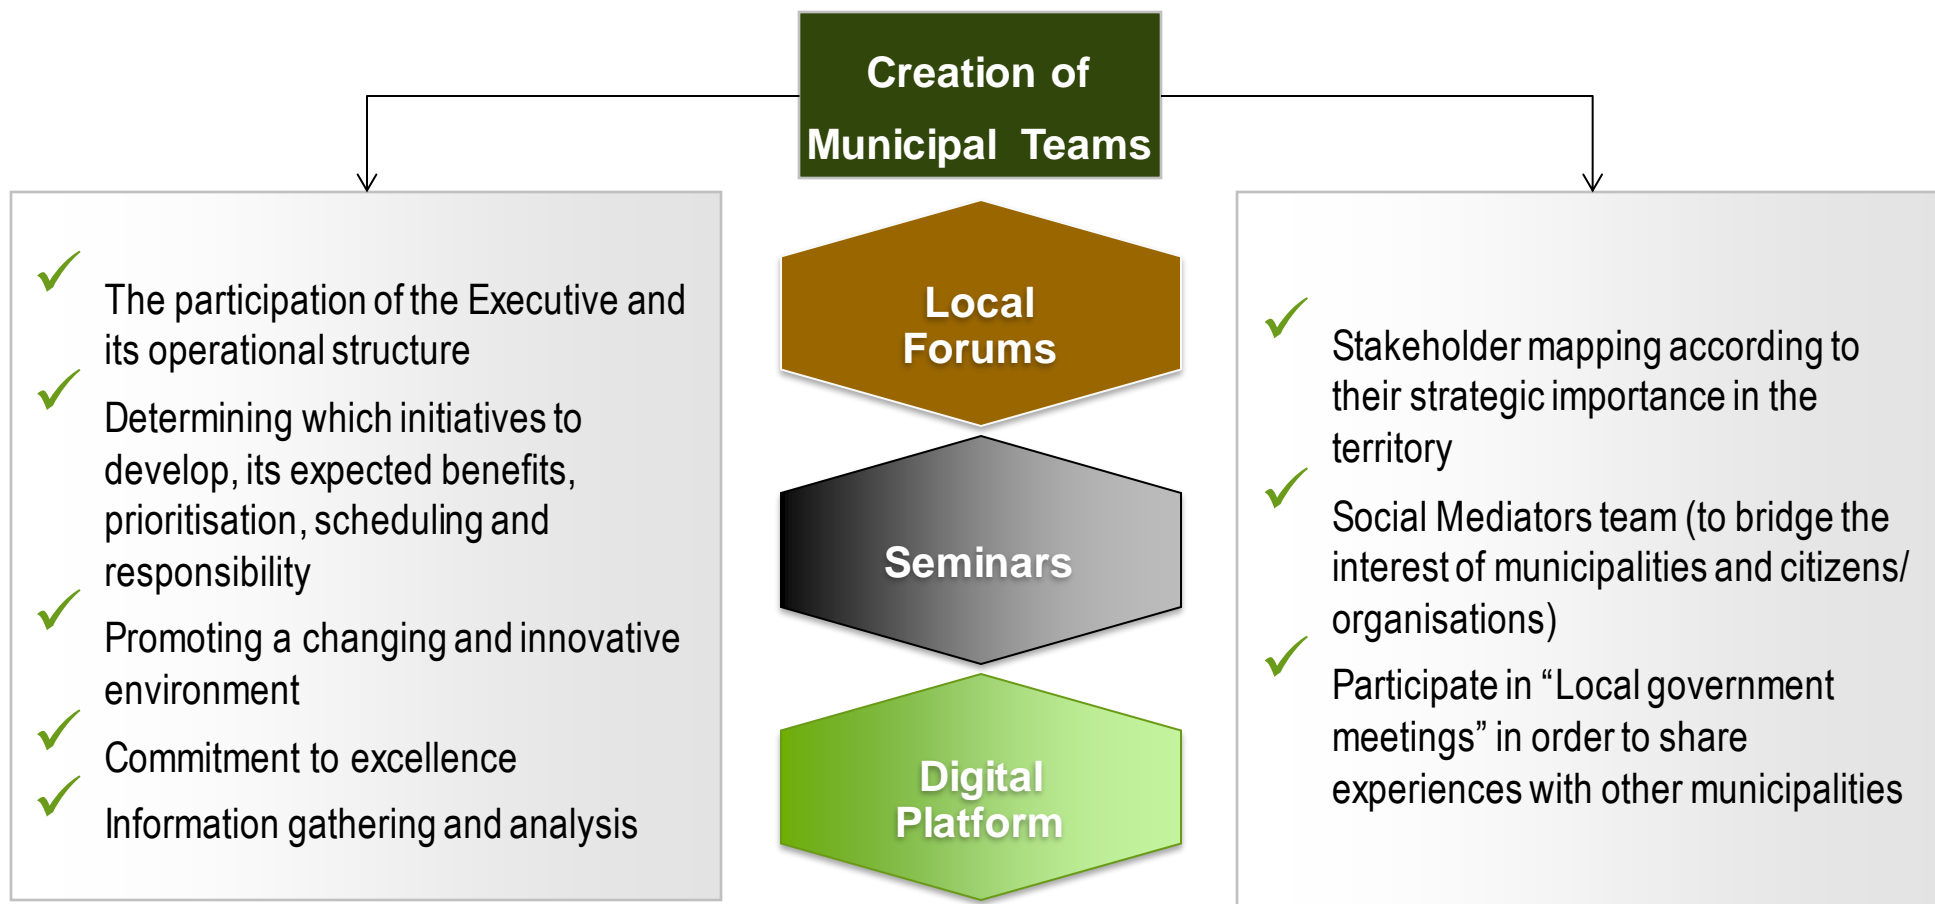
Creation of Municipal Teams

The participation of the Executive and its operational structure

Determining which initiatives to develop, its expected benefits, prioritisation, scheduling and responsibility

Promoting a changing and innovative environment

Commitment to excellence

Information gathering and analysis

Local Forums

Seminars

Digital Platform

Stakeholder mapping according to their strategic importance in the territory

Social Mediators team (to bridge the interest of municipalities and citizens/ organisations)

Participate in “Local government meetings” in order to share experiences with other municipalities